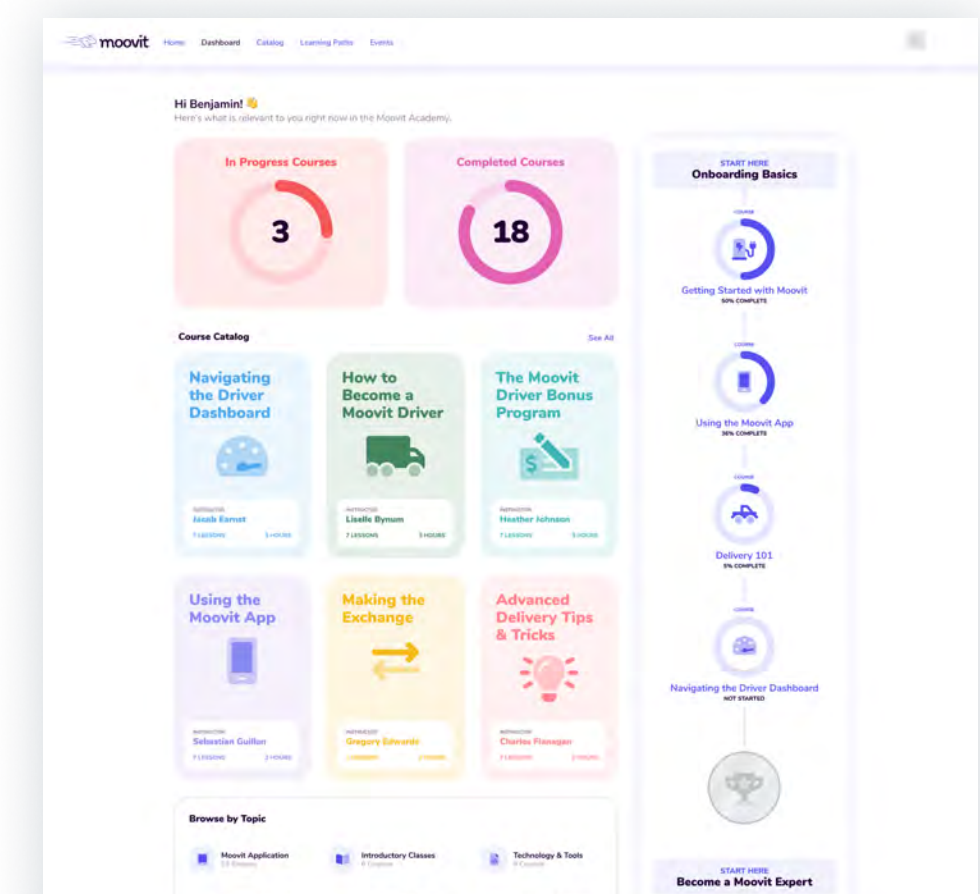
moovit Home Dashboard Catalog Learning Paths Events

Hi Benjamin! 👋
Here's what is relevant to you right now in the Moovit Academy.

In Progress Courses
3

Completed Courses
18

Course Catalog
See All

Navigating the Driver Dashboard
INSTRUCTOR
Jacob Earnst
7 LESSONS 5 HOURS

How to Become a Moovit Driver
INSTRUCTOR
Liselle Bynum
7 LESSONS 5 HOURS

The Moovit Driver Bonus Program
INSTRUCTOR
Heather Johnson
7 LESSONS 5 HOURS

Using the Moovit App
INSTRUCTOR
Sebastian Guillon
7 LESSONS 2 HOURS

Making the Exchange
INSTRUCTOR
Gregory Edwards
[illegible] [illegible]

Advanced Delivery Tips & Tricks
INSTRUCTOR
Charles Flanagan
7 LESSONS 2 HOURS

Browse by Topic
Moovit Application
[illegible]
Introductory Classes
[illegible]
Technology & Tools
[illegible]

START HERE
Onboarding Basics

COURSE
Getting Started with Moovit
50% COMPLETE

COURSE
Using the Moovit App
36% COMPLETE

COURSE
Delivery 101
5% COMPLETE

COURSE
Navigating the Driver Dashboard
NOT STARTED

START HERE
Become a Moovit Expert